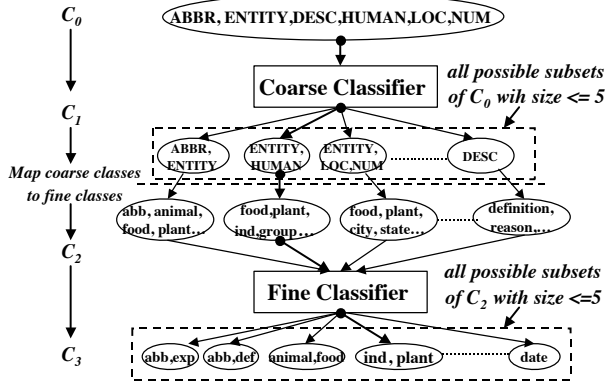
$C_0$

ABBR, ENTITY,DESC,HUMAN,LOC,NUM

Coarse Classifier

all possible subsets of $C_0$ wih size <= 5

$C_1$

ABBR, ENTITY

ENTITY, HUMAN

ENTITY, LOC,NUM

DESC

Map coarse classes to fine classes

abb, animal, food, plant…

food,plant, ind,group…

food, plant, city, state…

definition, reason,…

$C_2$

Fine Classifier

all possible subsets of $C_2$ with size <=5

$C_3$

abb,exp

abb,def

animal,food

ind , plant

date